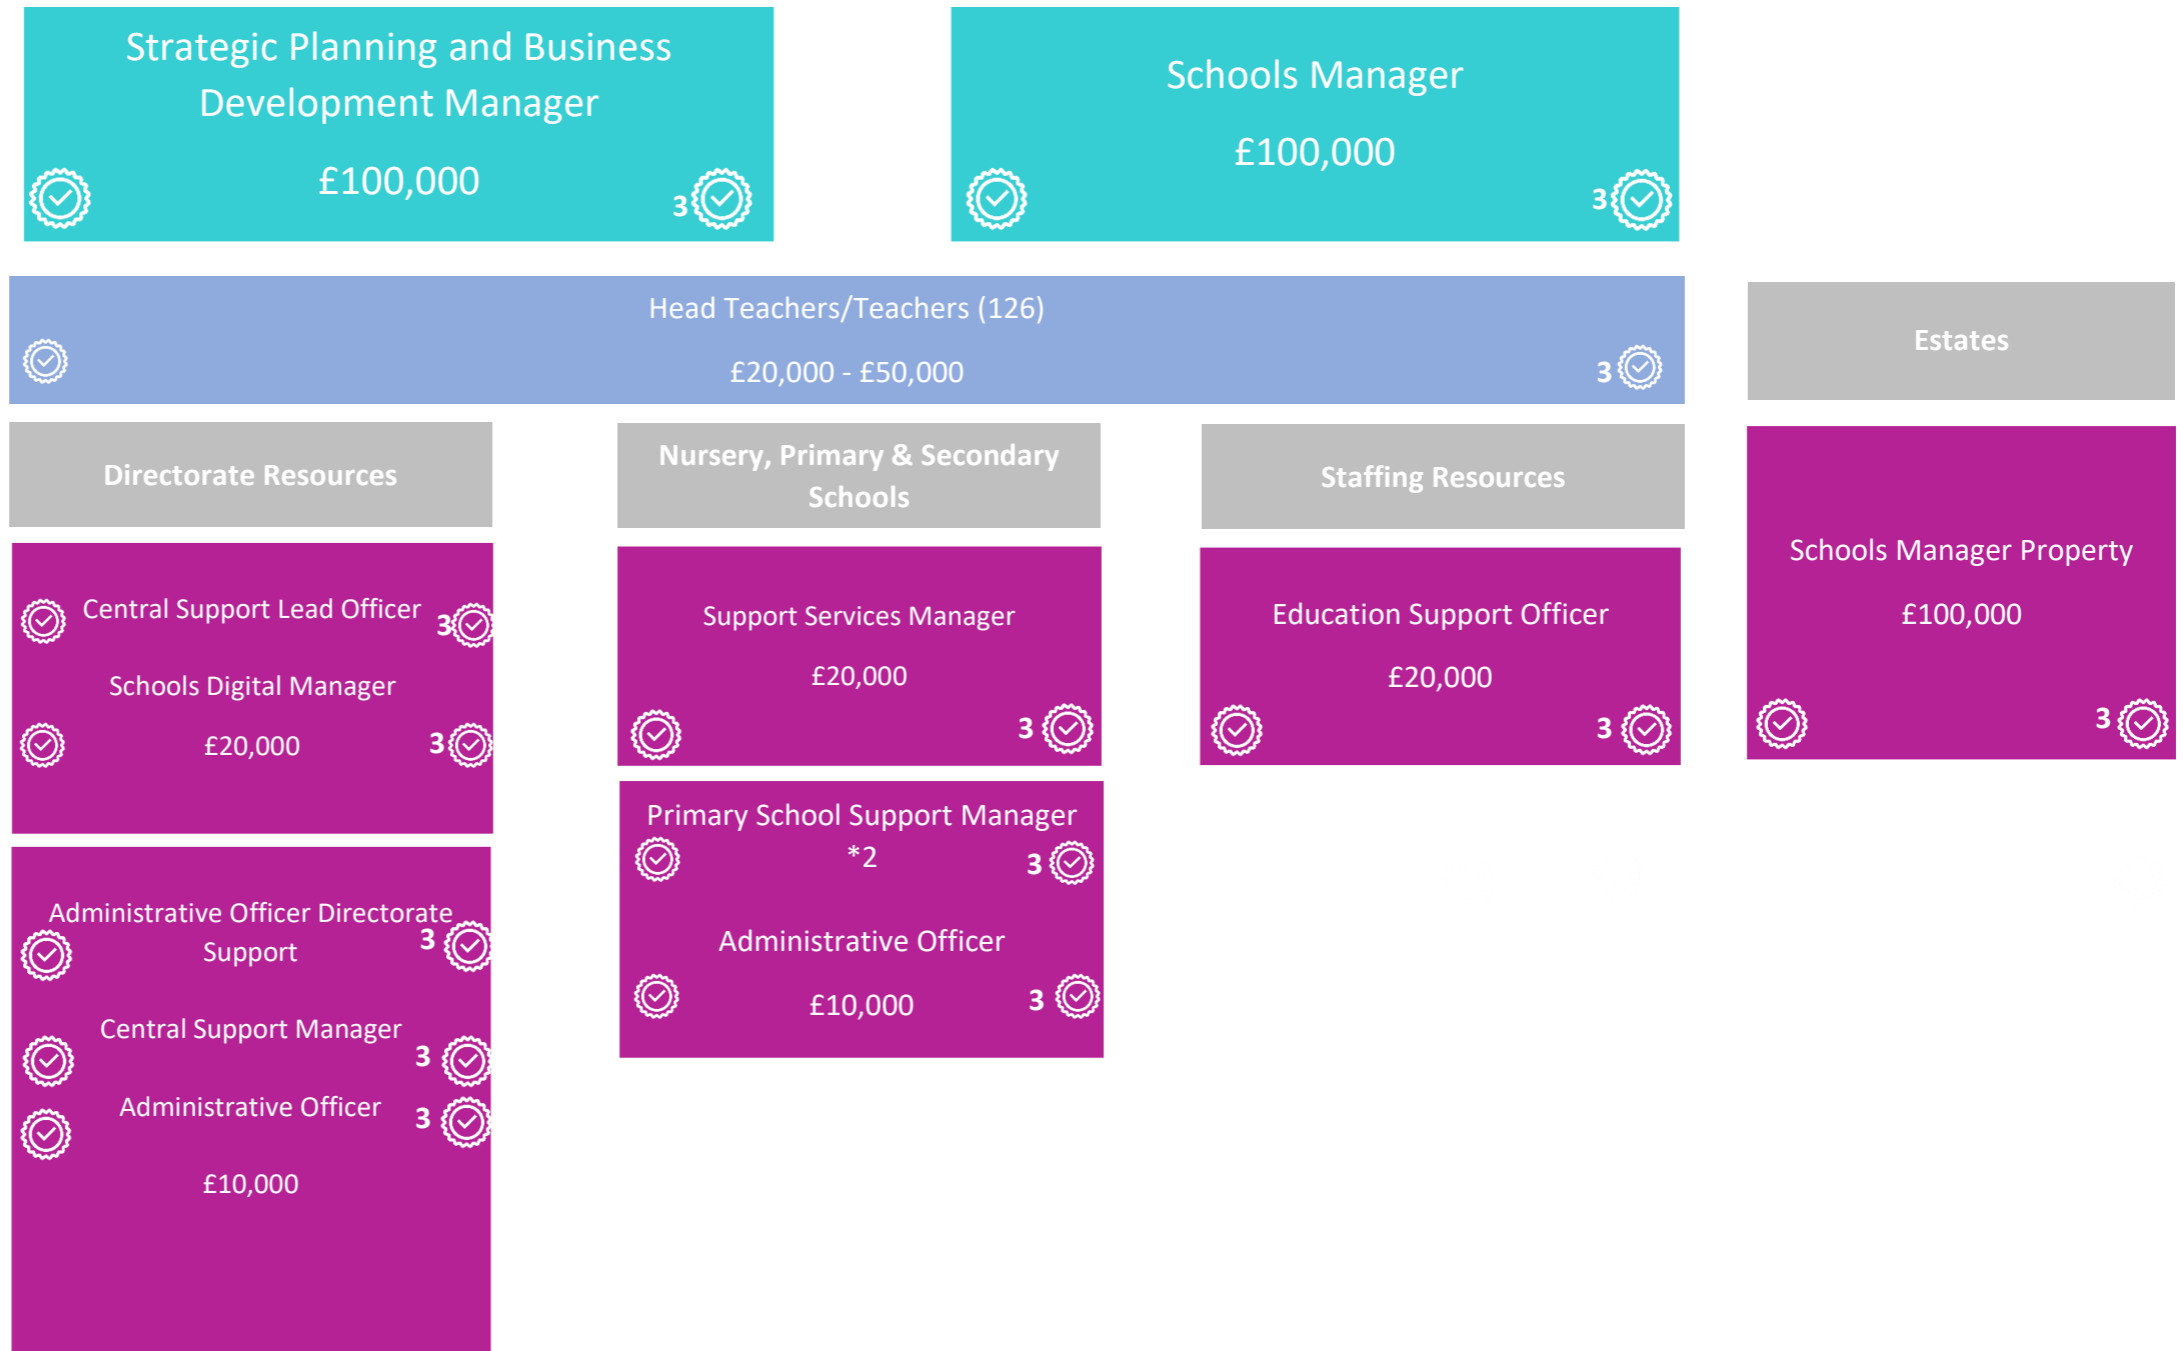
Strategic Planning and Business Development Manager

£100,000

3

Schools Manager

£100,000

3

Head Teachers/Teachers (126)

£20,000 - £50,000

3

Estates

Directorate Resources

Nursery, Primary & Secondary Schools

Staffing Resources

Schools Manager Property

£100,000

3

Central Support Lead Officer 3

Schools Digital Manager

£20,000 3

Support Services Manager

£20,000

3

Education Support Officer

£20,000

3

Primary School Support Manager *2 3

Administrative Officer

£10,000 3

Administrative Officer Directorate Support 3

Central Support Manager 3

Administrative Officer 3

£10,000